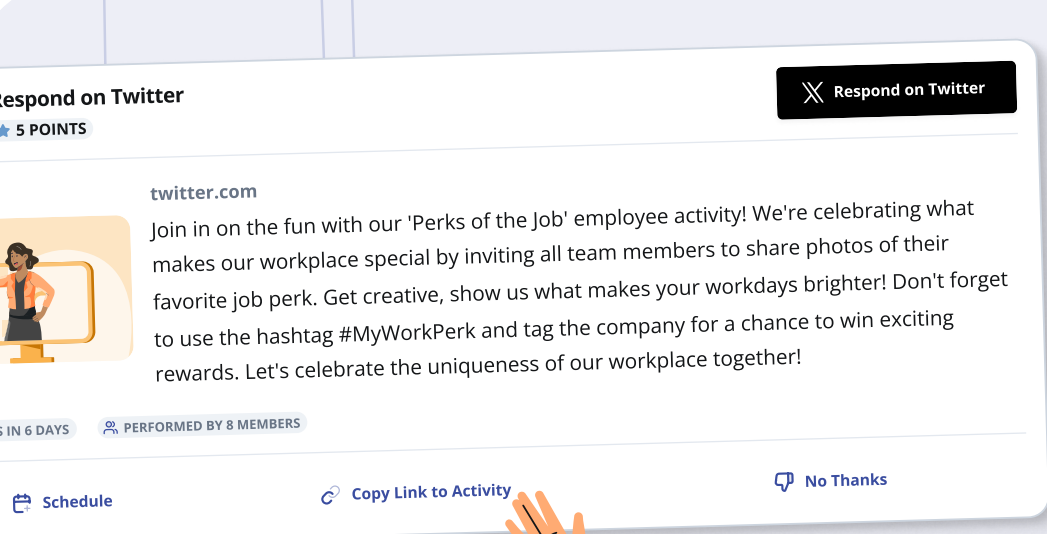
Respond on Twitter

5 POINTS

Respond on Twitter

twitter.com

Join in on the fun with our 'Perks of the Job' employee activity! We're celebrating what makes our workplace special by inviting all team members to share photos of their favorite job perk. Get creative, show us what makes your workdays brighter! Don't forget to use the hashtag #MyWorkPerk and tag the company for a chance to win exciting rewards. Let's celebrate the uniqueness of our workplace together!

S IN 6 DAYS

PERFORMED BY 8 MEMBERS

Schedule

Copy Link to Activity

No Thanks